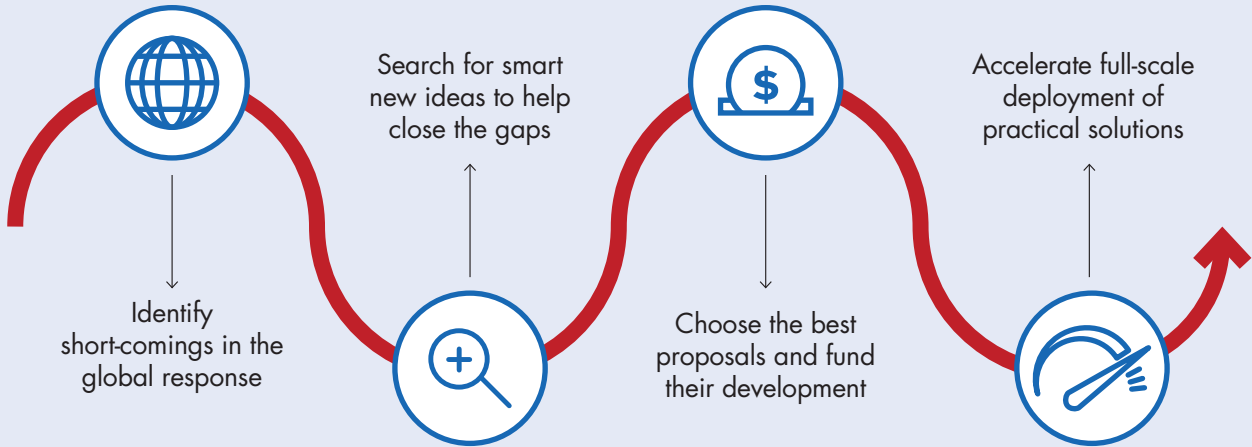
$

Identify short-comings in the global response

Search for smart new ideas to help close the gaps

Choose the best proposals and fund their development

Accelerate full-scale deployment of practical solutions